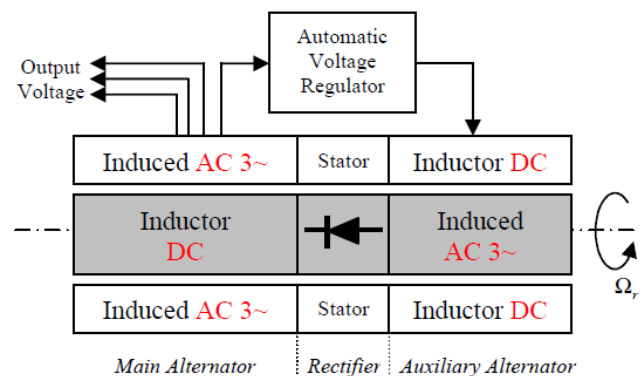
Automatic Voltage Regulator

Output Voltage

Induced AC 3~

Stator

Inductor DC

Inductor DC

Induced AC 3~

$\Omega_r$

Induced AC 3~

Stator

Inductor DC

Main Alternator

Rectifier

Auxiliary Alternator